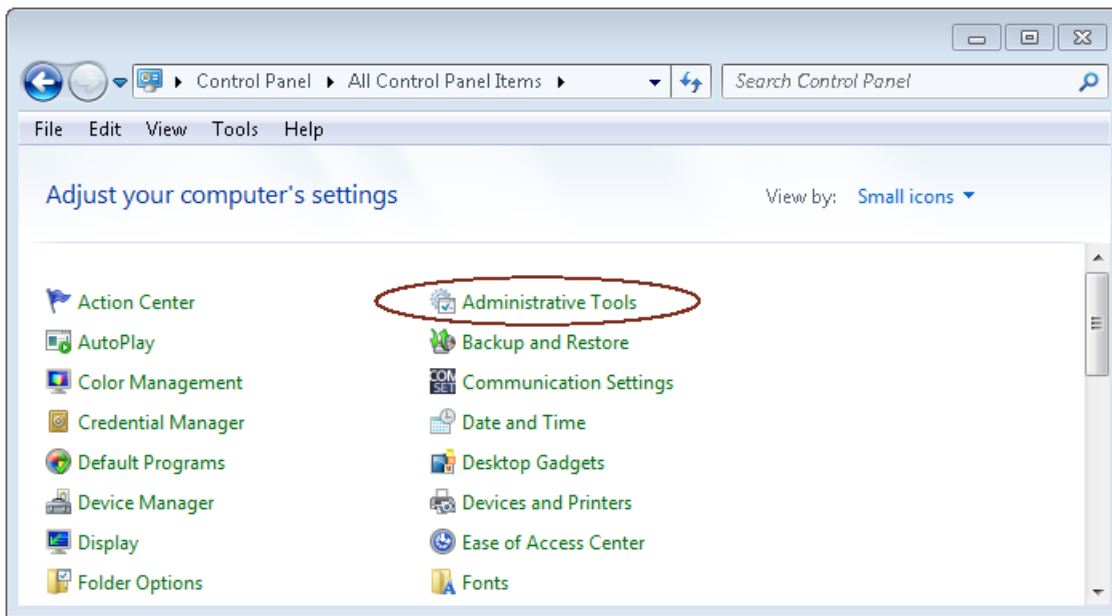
Control Panel ▸ All Control Panel Items ▸

Search Control Panel

File Edit View Tools Help

Adjust your computer's settings

View by: Small icons

Action Center
AutoPlay
Color Management
Credential Manager
Default Programs
Device Manager
Display
Folder Options

Administrative Tools
Backup and Restore
Communication Settings
Date and Time
Desktop Gadgets
Devices and Printers
Ease of Access Center
Fonts